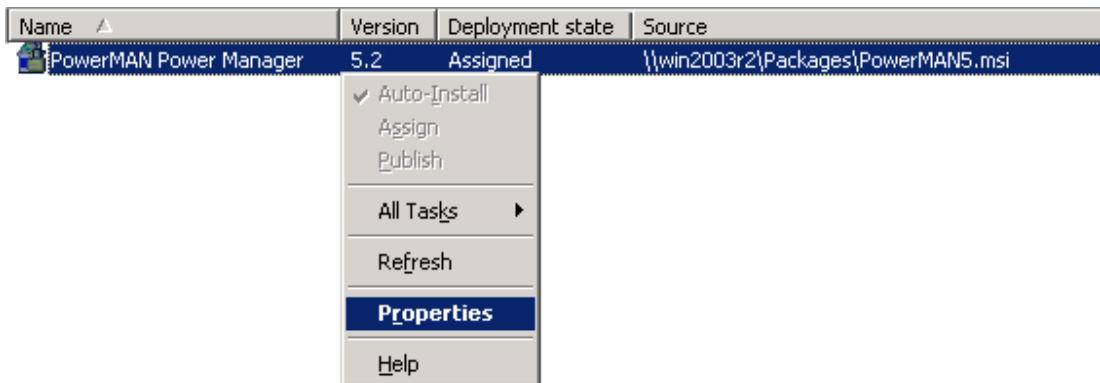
| Name | Version | Deployment state | Source |
|---|---|---|---|
| PowerMAN Power Manager | 5.2 | Assigned | \\win2003r2\Packages\PowerMAN5.msi |

Auto-Install
Assign
Publish
All Tasks
Refresh
Properties
Help